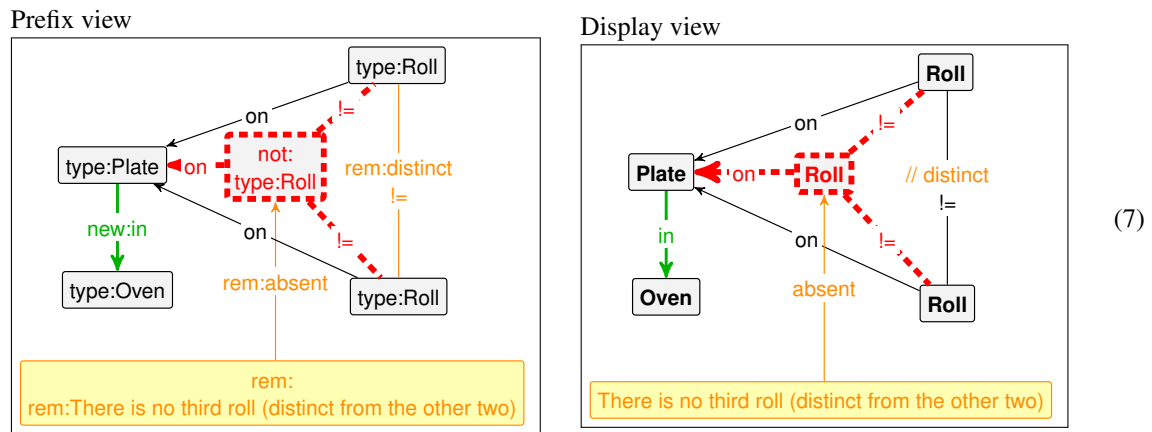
Prefix view

type:Roll

on

!=

type:Plate

on

not:
type:Roll

rem:distinct

!=

new:in

on

!=

type:Oven

rem:absent

type:Roll

rem:
rem:There is no third roll (distinct from the other two)

Display view

Roll

on

!=

Plate

on

Roll

// distinct

!=

in

on

!=

Oven

absent

Roll

There is no third roll (distinct from the other two)

(7)